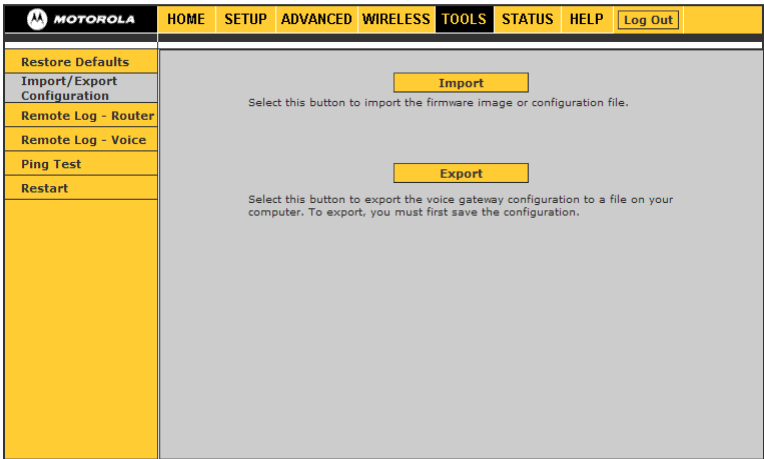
MOTOROLA

HOME SETUP ADVANCED WIRELESS TOOLS STATUS HELP Log Out

Restore Defaults
Import/Export Configuration
Remote Log - Router
Remote Log - Voice
Ping Test
Restart

Import

Select this button to import the firmware image or configuration file.

Export

Select this button to export the voice gateway configuration to a file on your computer. To export, you must first save the configuration.